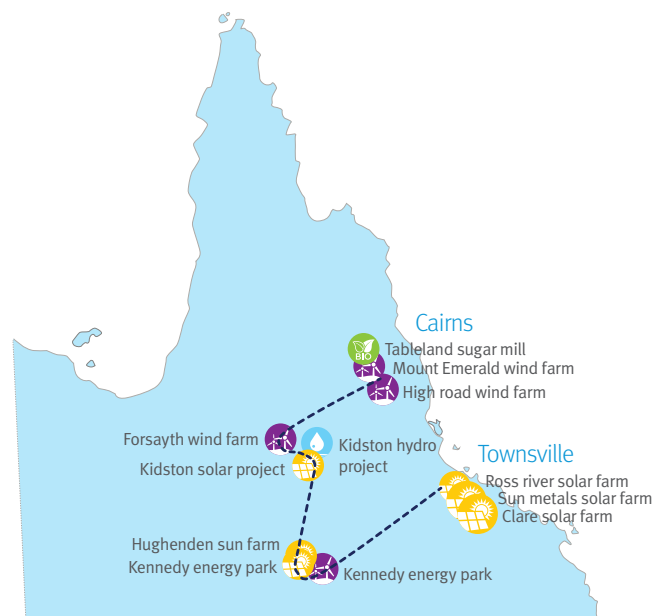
Cairns
BIO
Tableland sugar mill
Mount Emerald wind farm
High road wind farm
Forsayth wind farm
Kidston hydro project
Kidston solar project
Townsville
Ross river solar farm
Sun metals solar farm
Clare solar farm
Hughenden sun farm
Kennedy energy park
Kennedy energy park